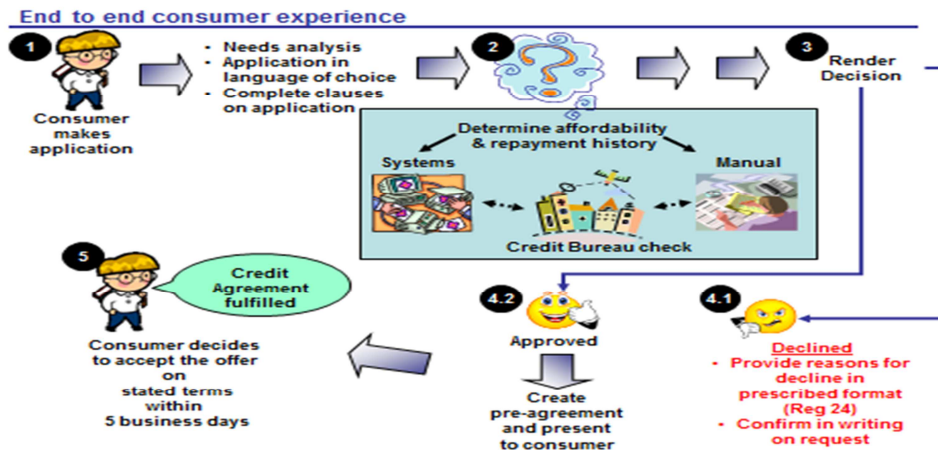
End to end consumer experience

1

Consumer makes application

- Needs analysis
- Application in language of choice
- Complete clauses on application

2

3

Render Decision

Determine affordability & repayment history

Systems

Manual

Credit Bureau check

5

Credit Agreement fulfilled

Consumer decides to accept the offer on stated terms within 5 business days

4.2

Approved

Create pre-agreement and present to consumer

4.1

Declined

- Provide reasons for decline in prescribed format (Reg 24)
- Confirm in writing on request